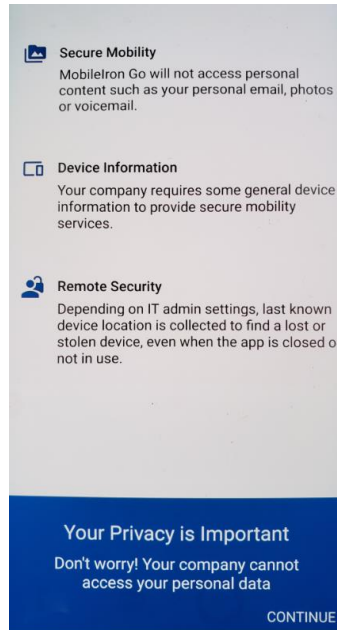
Secure Mobility
MobileIron Go will not access personal content such as your personal email, photos or voicemail.

Device Information
Your company requires some general device information to provide secure mobility services.

Remote Security
Depending on IT admin settings, last known device location is collected to find a lost or stolen device, even when the app is closed o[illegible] not in use.

Your Privacy is Important
Don't worry! Your company cannot access your personal data

CONTINUE